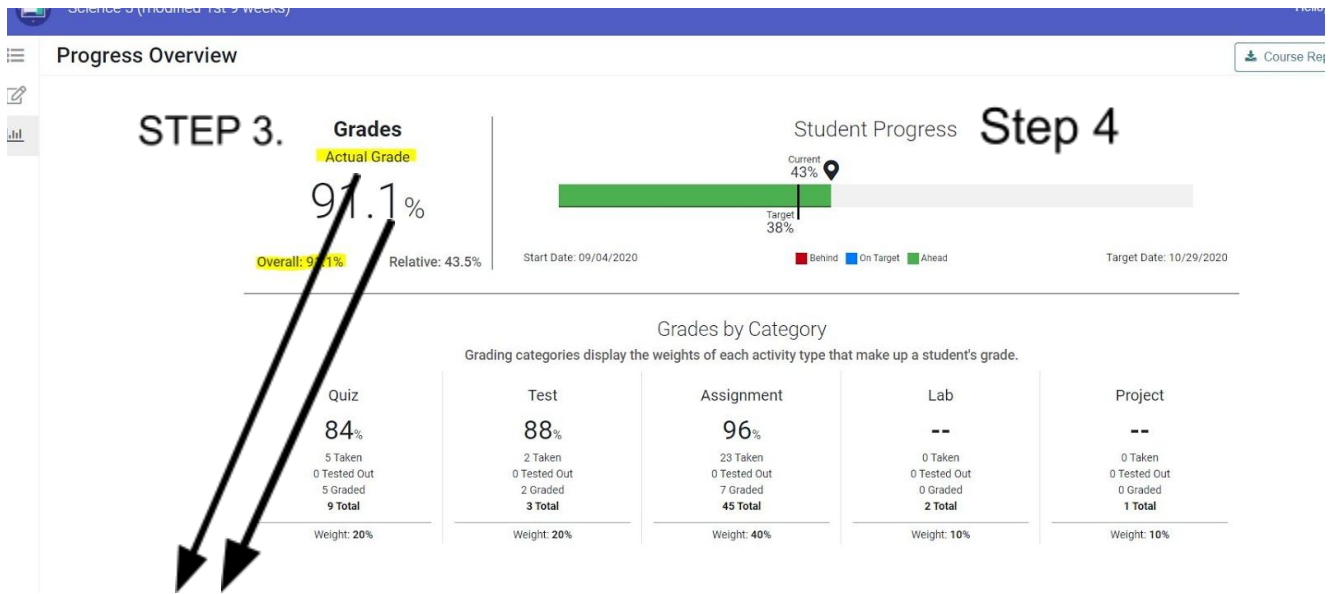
Science 5 (modified 1st 9 weeks)

Progress Overview

Course Rep

STEP 3.

Grades

Actual Grade

91.1%

Overall: 91.1%

Relative: 43.5%

Student Progress

Step 4

Current
43%

Target
38%

Start Date: 09/04/2020

Behind On Target Ahead

Target Date: 10/29/2020

Grades by Category

Grading categories display the weights of each activity type that make up a student's grade.

| Quiz | Test | Assignment | Lab | Project |
|---|---|---|---|---|
| 84% | 88% | 96% | -- | -- |
| 5 Taken | 2 Taken | 23 Taken | 0 Taken | 0 Taken |
| 0 Tested Out | 0 Tested Out | 0 Tested Out | 0 Tested Out | 0 Tested Out |
| 5 Graded | 2 Graded | 7 Graded | 0 Graded | 0 Graded |
| 9 Total | 3 Total | 45 Total | 2 Total | 1 Total |
| Weight: 20% | Weight: 20% | Weight: 40% | Weight: 10% | Weight: 10% |